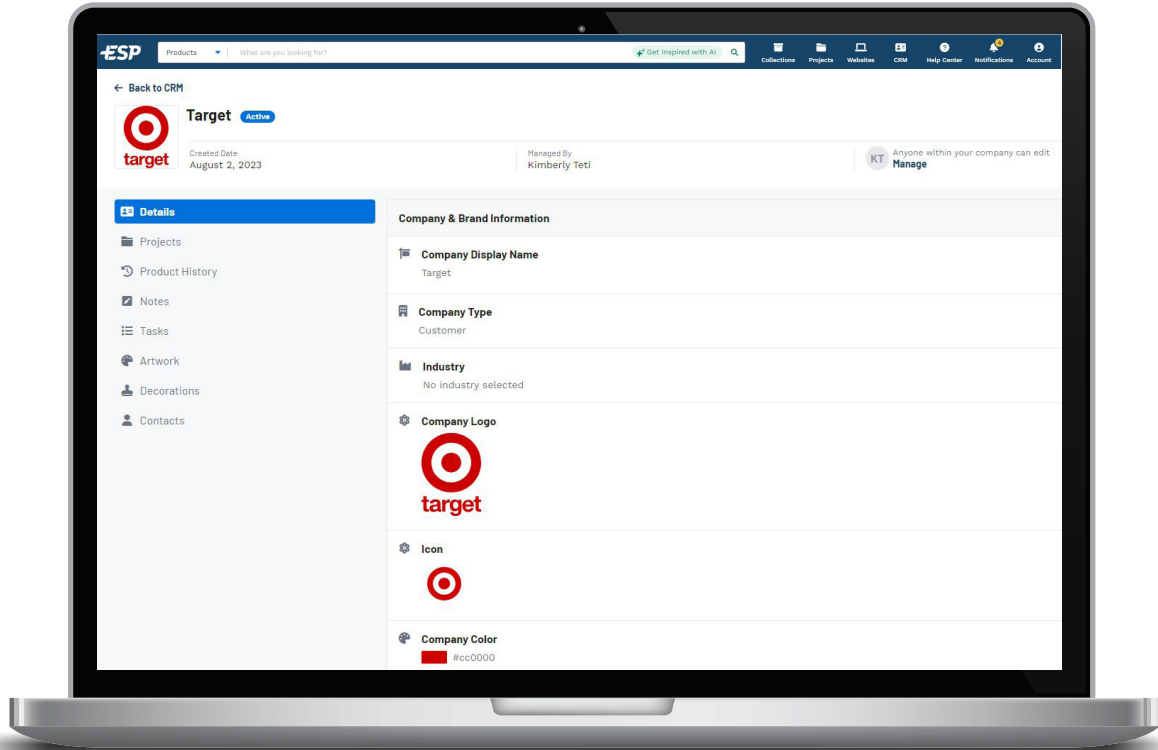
ESP Products What are you looking for? Get Inspired with AI Collections Projects Websites CRM Help Center Notifications Account

← Back to CRM

target

Target Active

Created Date
August 2, 2023

Managed By
Kimberly Teti

KT Anyone within your company can edit
Manage

Details
Projects
Product History
Notes
Tasks
Artwork
Decorations
Contacts

Company & Brand Information

Company Display Name
Target

Company Type
Customer

Industry
No industry selected

Company Logo
target

Icon

Company Color
#cc0000